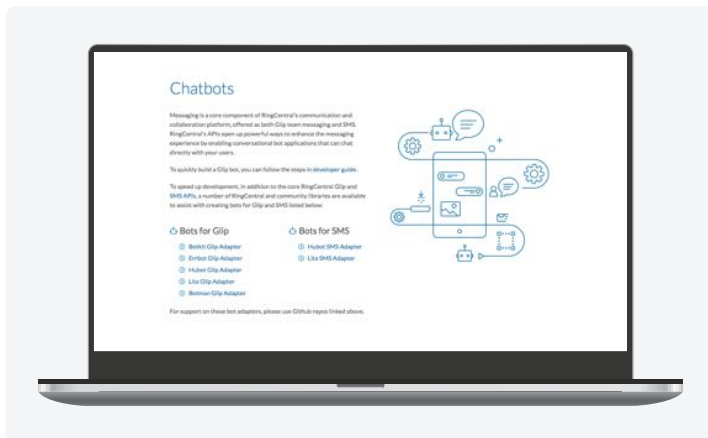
Chatbots

Messaging is a core component of RingCentral's communication and collaboration platform, offered as both Glip team messaging and SMS. RingCentral's APIs open up powerful ways to enhance the messaging experience by enabling conversational bot applications that can chat directly with your users.

To quickly build a Glip bot, you can follow the steps in developer guide.

To speed up development, in addition to the core RingCentral Glip and SMS APIs, a number of RingCentral and community libraries are available to assist with creating bots for Glip and SMS listed below:

Bots for Glip

Botkit Glip Adapter
Errbot Glip Adapter
Hubot Glip Adapter
Lita Glip Adapter
Botman Glip Adapter

Bots for SMS

Hubot SMS Adapter
Lita SMS Adapter

For support on these bot adapters, please use Github repos linked above.